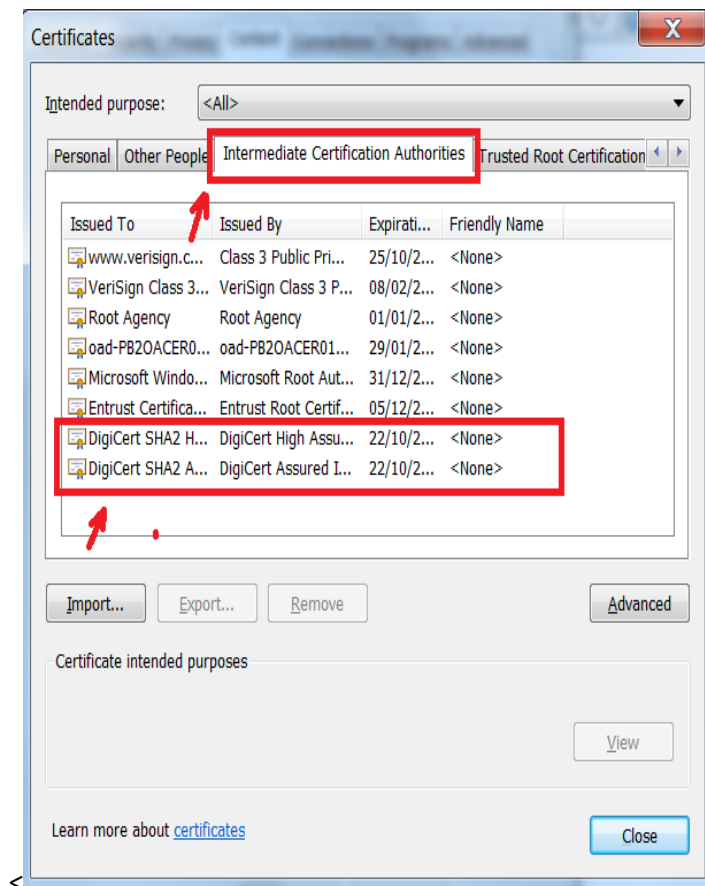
Certificates

X

Intended purpose: <All>

Personal | Other People | Intermediate Certification Authorities | Trusted Root Certification

| Issued To | Issued By | Expirati... | Friendly Name |
|---|---|---|---|
| www.verisign.c... | Class 3 Public Pri... | 25/10/2... | <None> |
| VeriSign Class 3... | VeriSign Class 3 P... | 08/02/2... | <None> |
| Root Agency | Root Agency | 01/01/2... | <None> |
| oad-PB2OACER0... | oad-PB2OACER01... | 29/01/2... | <None> |
| Microsoft Windo... | Microsoft Root Aut... | 31/12/2... | <None> |
| Entrust Certifica... | Entrust Root Certif... | 05/12/2... | <None> |
| DigiCert SHA2 H... | DigiCert High Assu... | 22/10/2... | <None> |
| DigiCert SHA2 A... | DigiCert Assured I... | 22/10/2... | <None> |

Import... Export... Remove Advanced

Certificate intended purposes

View

Learn more about certificates

Close

<